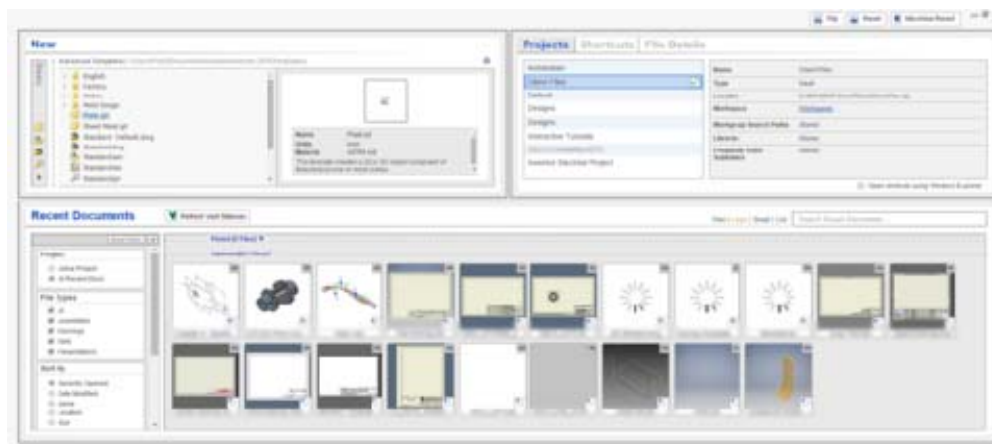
New

Projects Shortcuts File Details

Recent Documents

English

Metric

Mold Design

Sheet Metal.ipt

Standard (Default).dwg

Name

Type

Location

Workspace

Libraries

Projects

File Types

Sort by

Autodesk

Default

Designs

Inventor Tutorials

Inventor Sketcher Project